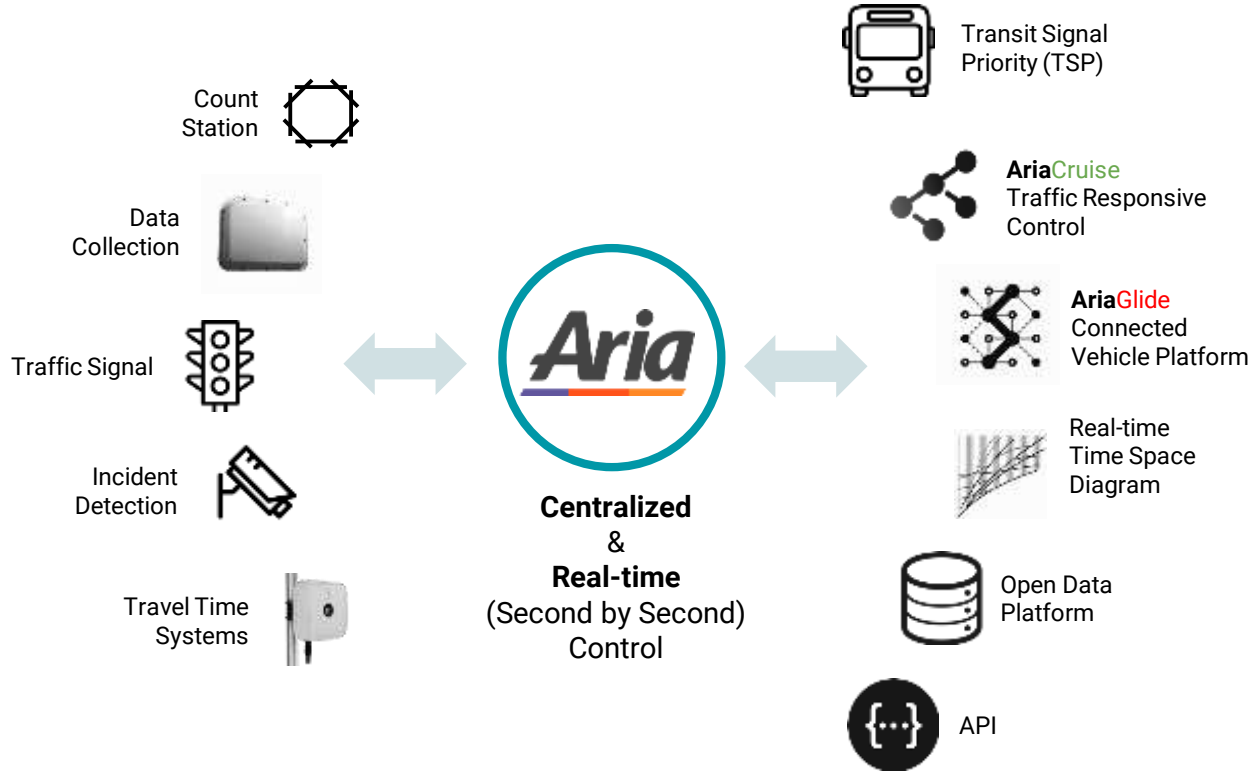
Count Station

Data Collection

Traffic Signal

Incident Detection

Travel Time Systems

Aria

Centralized
&
Real-time
(Second by Second)
Control

Transit Signal Priority (TSP)

AriaCruise
Traffic Responsive Control

AriaGlide
Connected Vehicle Platform

Real-time Time Space Diagram

Open Data Platform

{...}

API